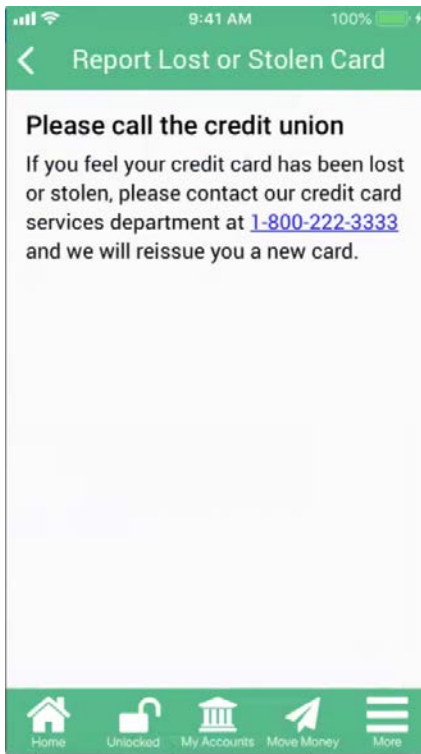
9:41 AM
100%

Report Lost or Stolen Card

Please call the credit union

If you feel your credit card has been lost or stolen, please contact our credit card services department at 1-800-222-3333 and we will reissue you a new card.

Home
Unlocked
My Accounts
Move Money
More